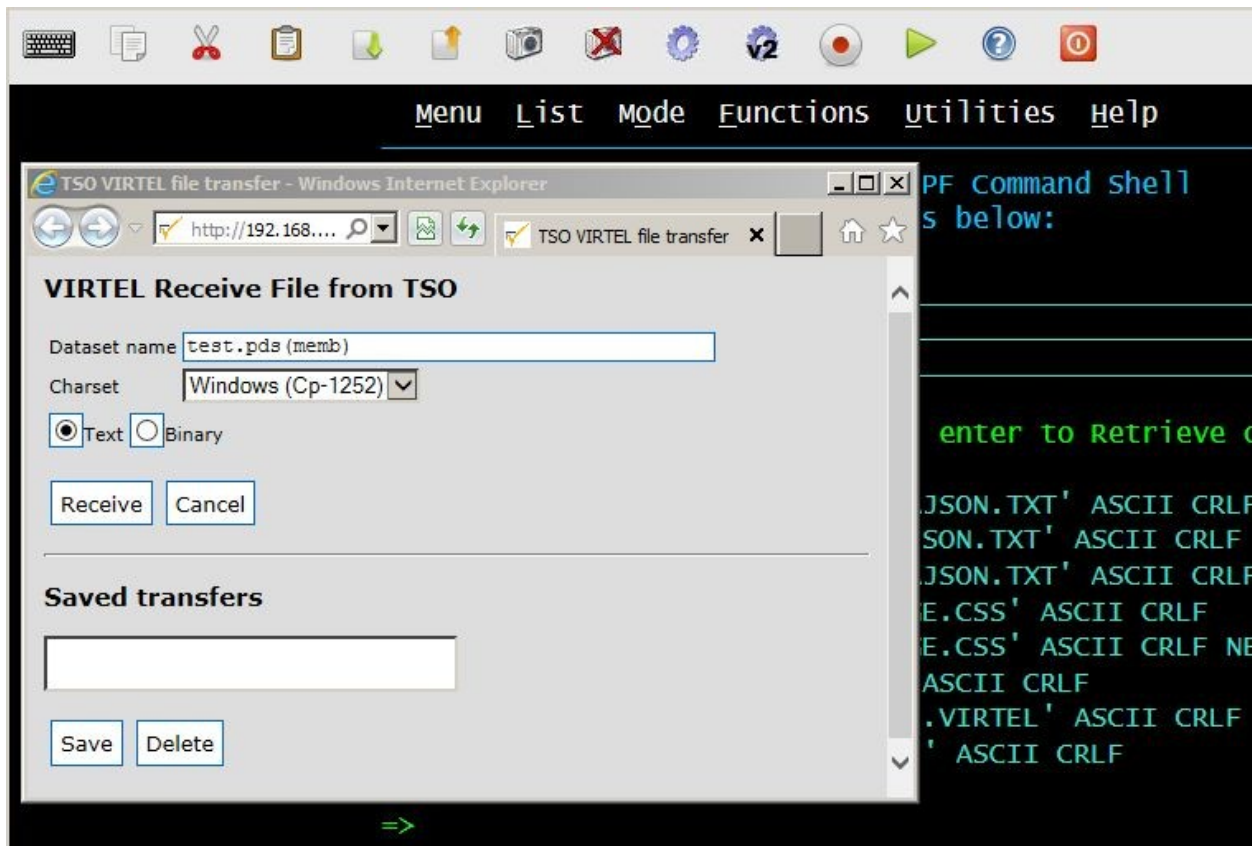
Menu List Mode Functions Utilities Help

TSO VIRTEL file transfer - Windows Internet Explorer

http://192.168....

TSO VIRTEL file transfer

VIRTEL Receive File from TSO

Dataset name test.pds(memb)

Charset Windows (Cp-1252)

Text Binary

Receive Cancel

Saved transfers

Save Delete

PF Command Shell
s below:

enter to Retrieve c

JSON.TXT' ASCII CRLF
SON.TXT' ASCII CRLF
JSON.TXT' ASCII CRLF
E.CSS' ASCII CRLF
E.CSS' ASCII CRLF NE
ASCII CRLF
.VIRTEL' ASCII CRLF
' ASCII CRLF

=>